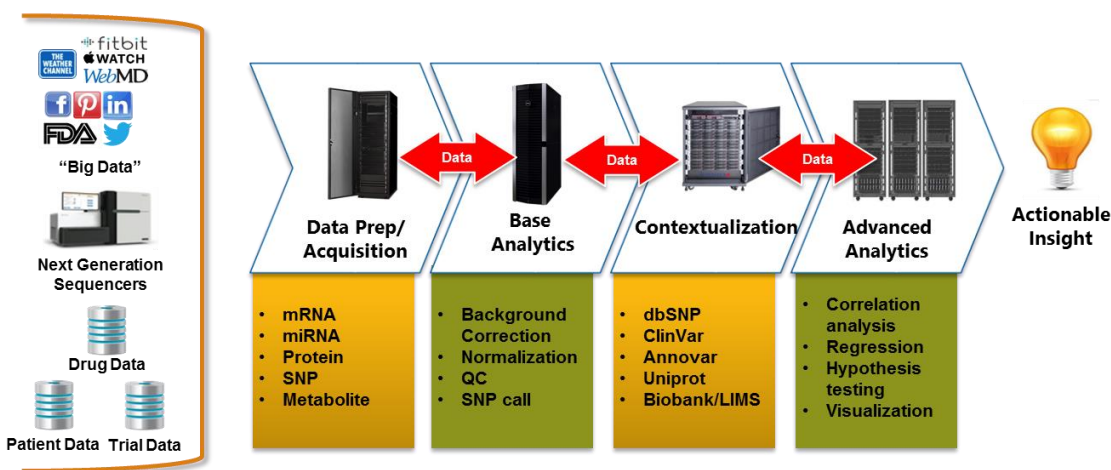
THE WEATHER CHANNEL
fitbit
WATCH
WebMD
f P in
FDA
"Big Data"
Next Generation Sequencers
Drug Data
Patient Data
Trial Data

Data Prep/ Acquisition
Data
Base Analytics
Data
Contextualization
Data
Advanced Analytics
Actionable Insight

- mRNA
- miRNA
- Protein
- SNP
- Metabolite

- Background Correction
- Normalization
- QC
- SNP call

- dbSNP
- ClinVar
- Annovar
- Uniprot
- Biobank/LIMS

- Correlation analysis
- Regression
- Hypothesis testing
- Visualization